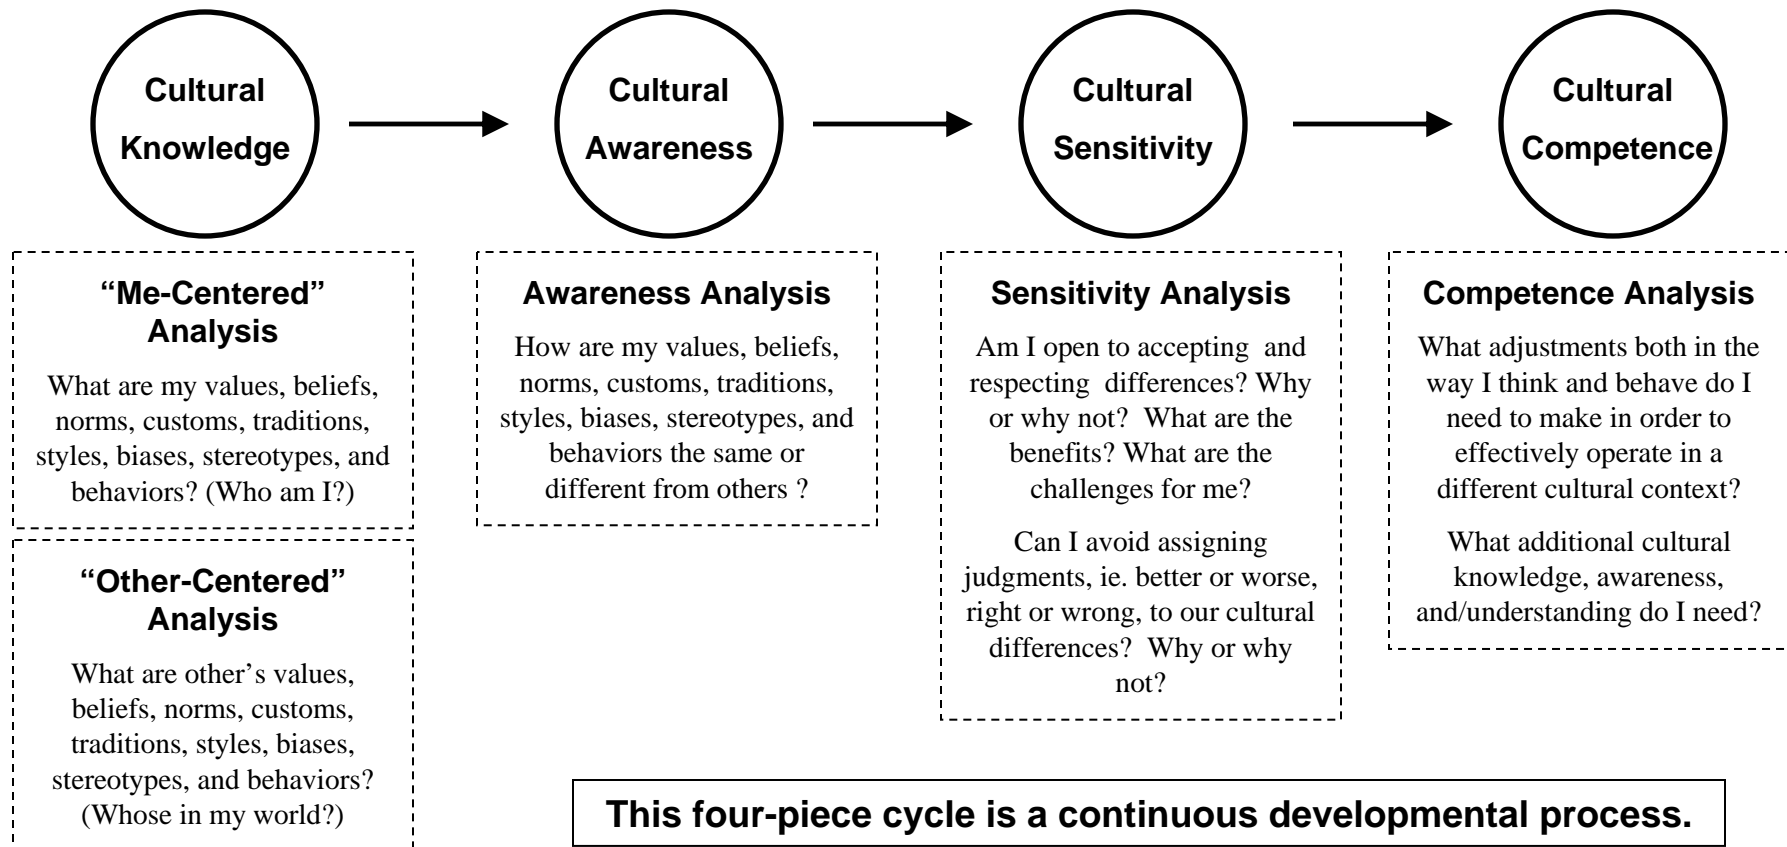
Cultural Knowledge

Cultural Awareness

Cultural Sensitivity

Cultural Competence

"Me-Centered" Analysis

What are my values, beliefs, norms, customs, traditions, styles, biases, stereotypes, and behaviors? (Who am I?)

"Other-Centered" Analysis

What are other's values, beliefs, norms, customs, traditions, styles, biases, stereotypes, and behaviors? (Whose in my world?)

Awareness Analysis

How are my values, beliefs, norms, customs, traditions, styles, biases, stereotypes, and behaviors the same or different from others ?

Sensitivity Analysis

Am I open to accepting and respecting differences? Why or why not? What are the benefits? What are the challenges for me?

Can I avoid assigning judgments, ie. better or worse, right or wrong, to our cultural differences? Why or why not?

Competence Analysis

What adjustments both in the way I think and behave do I need to make in order to effectively operate in a different cultural context?

What additional cultural knowledge, awareness, and/understanding do I need?

This four-piece cycle is a continuous developmental process.